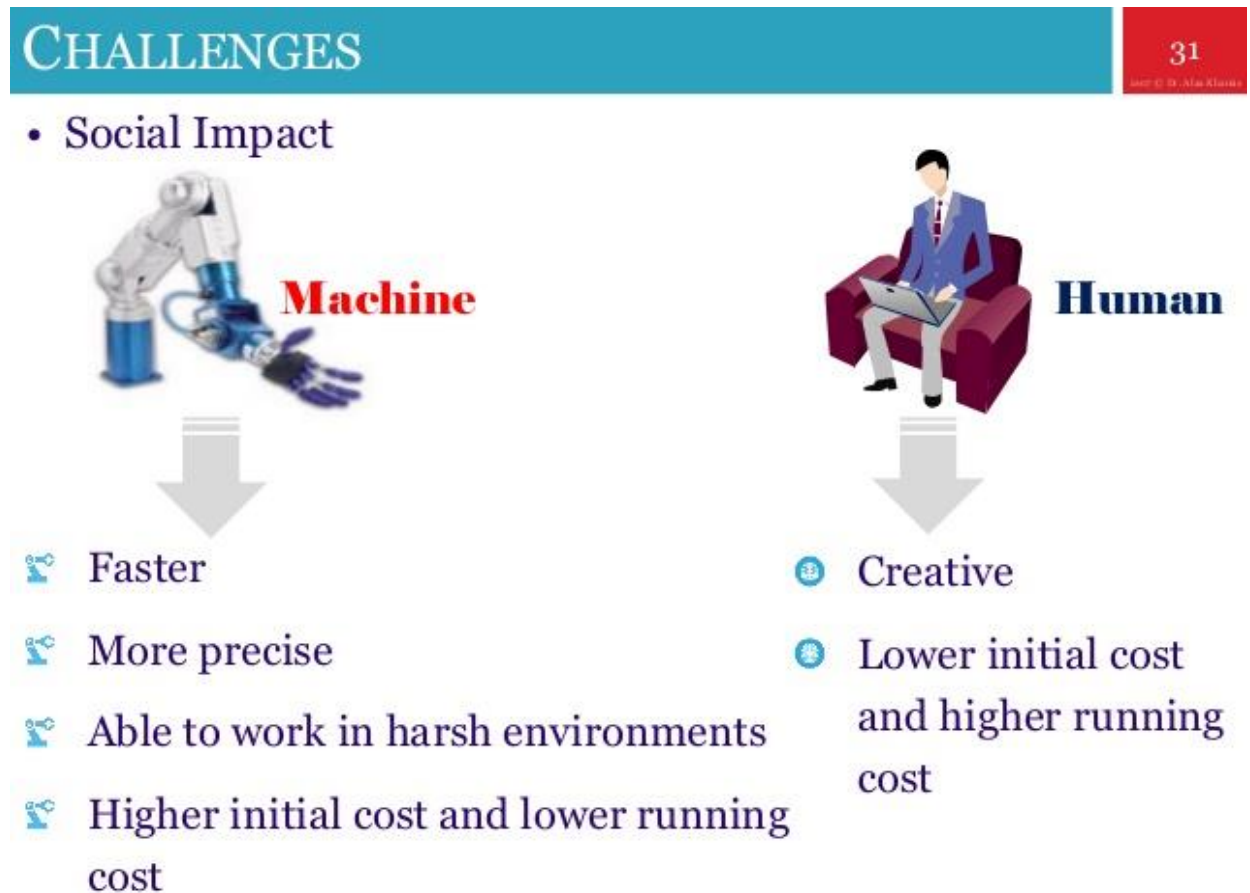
CHALLENGES

31

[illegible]

• Social Impact

Machine

Human

Faster

More precise

Able to work in harsh environments

Higher initial cost and lower running cost

Creative

Lower initial cost and higher running cost